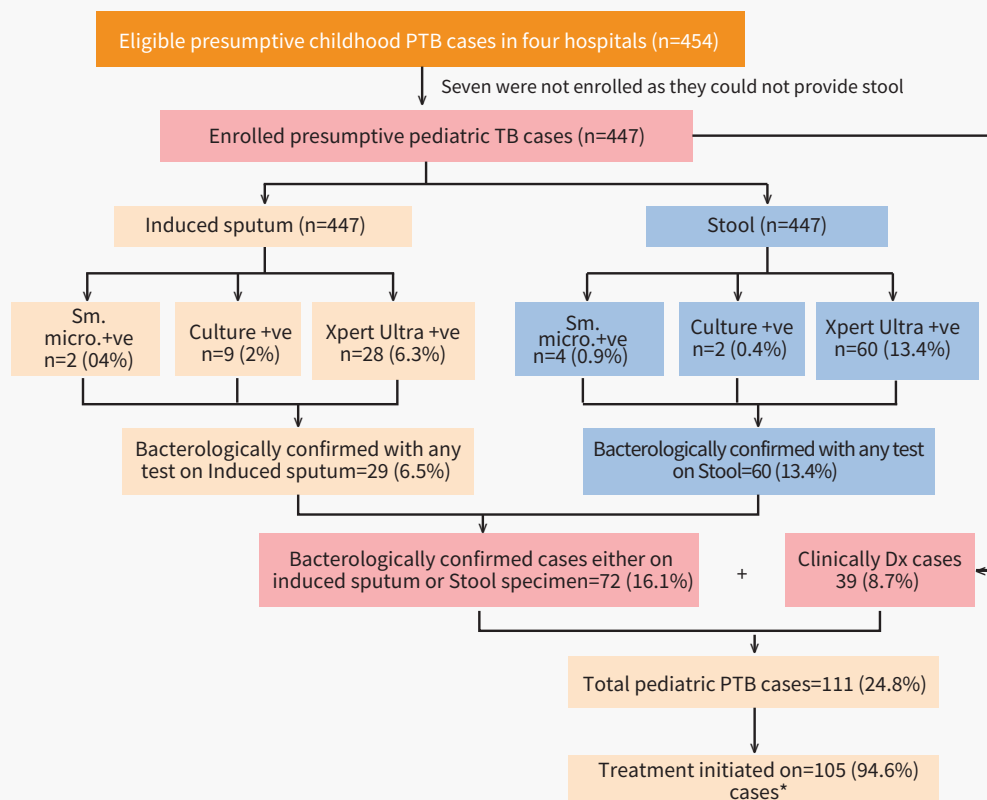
Eligible presumptive childhood PTB cases in four hospitals (n=454)

Seven were not enrolled as they could not provide stool

Enrolled presumptive pediatric TB cases (n=447)

Induced sputum (n=447)

Stool (n=447)

Sm. micro.+ve n=2 (04%)

Culture +ve n=9 (2%)

Xpert Ultra +ve n=28 (6.3%)

Sm. micro.+ve n=4 (0.9%)

Culture +ve n=2 (0.4%)

Xpert Ultra +ve n=60 (13.4%)

Bacterologically confirmed with any test on Induced sputum=29 (6.5%)

Bacterologically confirmed with any test on Stool=60 (13.4%)

Bacterologically confirmed cases either on induced sputum or Stool specimen=72 (16.1%)

+

Clinically Dx cases 39 (8.7%)

Total pediatric PTB cases=111 (24.8%)

Treatment initiated on=105 (94.6%) cases*